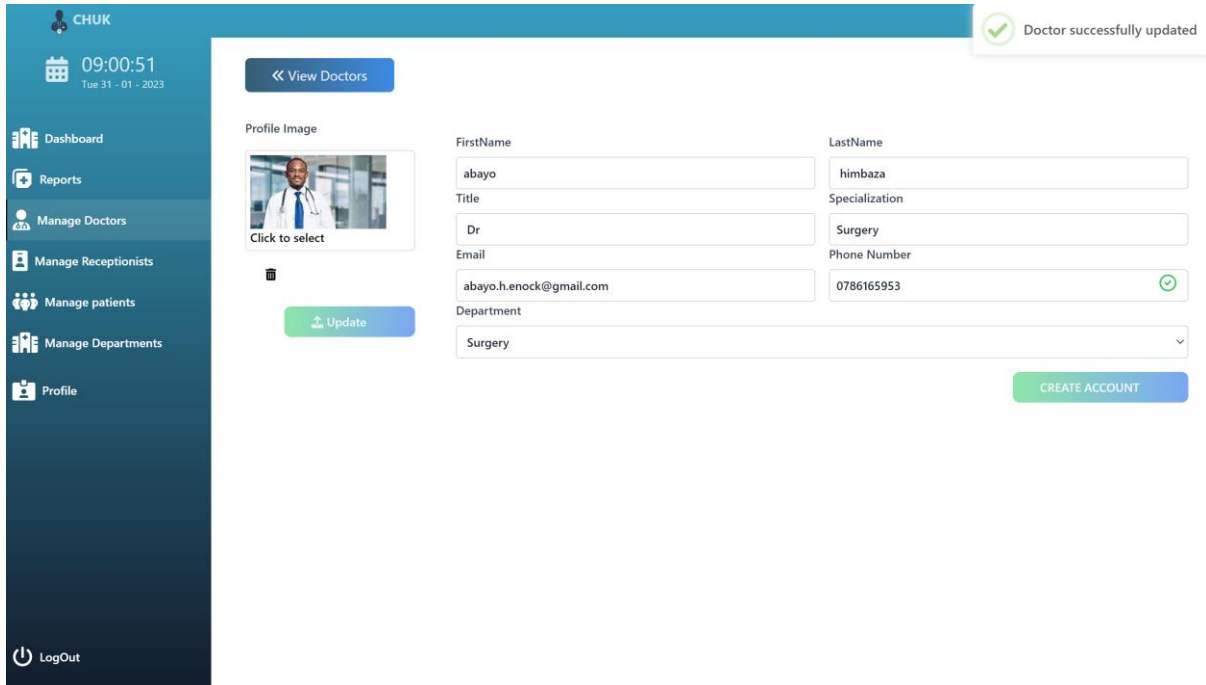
CHUK

09:00:51
Tue 31 - 01 - 2023

Dashboard
Reports
Manage Doctors
Manage Receptionists
Manage patients
Manage Departments
Profile

LogOut

Doctor successfully updated

« View Doctors

Profile Image

Click to select

Update

FirstName
abayo

LastName
himbaza

Title
Dr

Specialization
Surgery

Email
abayo.h.enock@gmail.com

Phone Number
0786165953

Department
Surgery

CREATE ACCOUNT